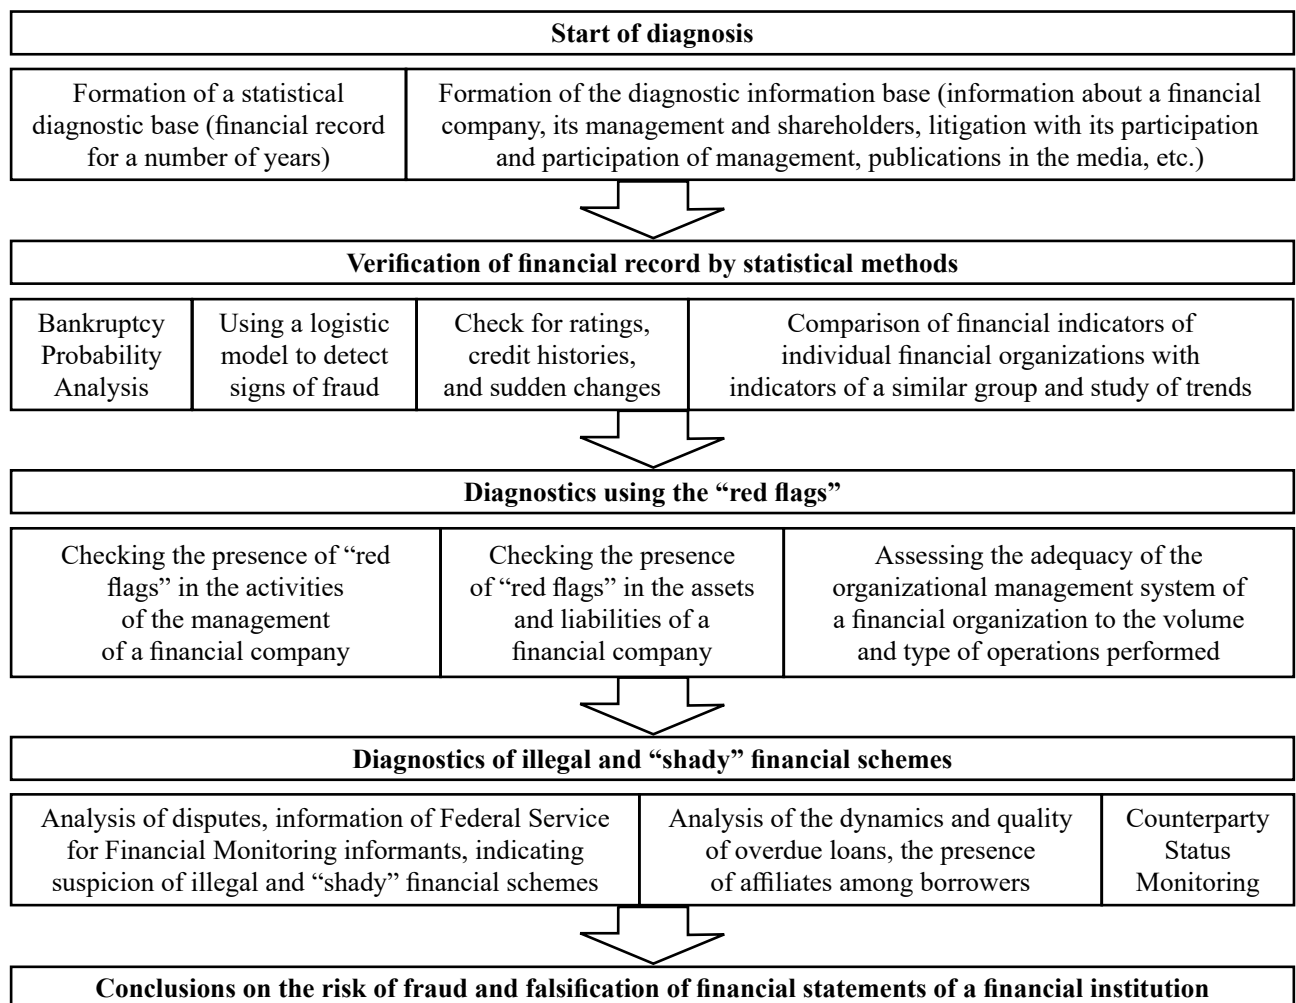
Start of diagnosis

Formation of a statistical diagnostic base (financial record for a number of years)

Formation of the diagnostic information base (information about a financial company, its management and shareholders, litigation with its participation and participation of management, publications in the media, etc.)

Verification of financial record by statistical methods

Bankruptcy Probability Analysis

Using a logistic model to detect signs of fraud

Check for ratings, credit histories, and sudden changes

Comparison of financial indicators of individual financial organizations with indicators of a similar group and study of trends

Diagnostics using the "red flags"

Checking the presence of "red flags" in the activities of the management of a financial company

Checking the presence of "red flags" in the assets and liabilities of a financial company

Assessing the adequacy of the organizational management system of a financial organization to the volume and type of operations performed

Diagnostics of illegal and "shady" financial schemes

Analysis of disputes, information of Federal Service for Financial Monitoring informants, indicating suspicion of illegal and "shady" financial schemes

Analysis of the dynamics and quality of overdue loans, the presence of affiliates among borrowers

Counterparty Status Monitoring

Conclusions on the risk of fraud and falsification of financial statements of a financial institution